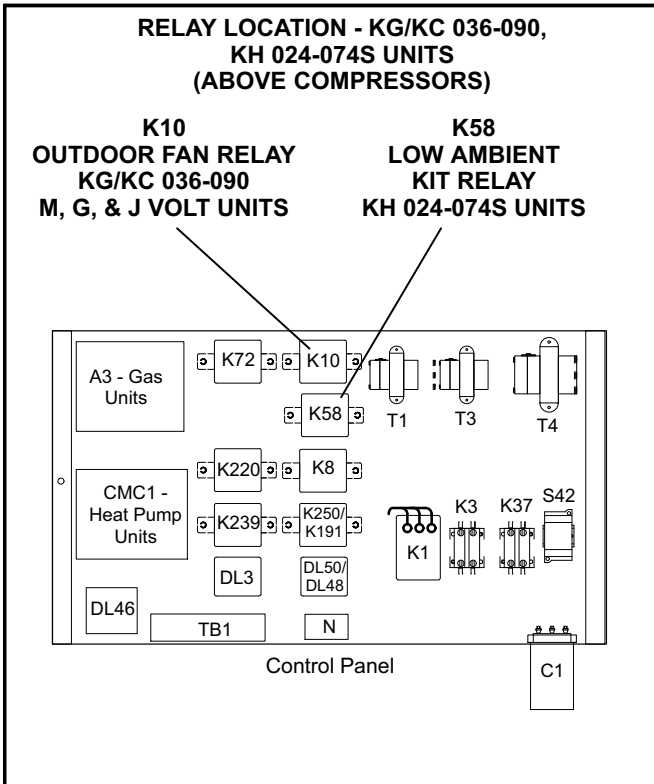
RELAY LOCATION - KG/KC 036-090, KH 024-074S UNITS (ABOVE COMPRESSORS)

K10
OUTDOOR FAN RELAY
KG/KC 036-090
M, G, & J VOLT UNITS

K58
LOW AMBIENT
KIT RELAY
KH 024-074S UNITS

A3 - Gas Units

K72

K10

K58

T1

T3

T4

K220

K8

CMC1 - Heat Pump Units

K239

K250/
K191

K3

K37

S42

K1

DL3

DL50/
DL48

DL46

TB1

N

Control Panel

C1